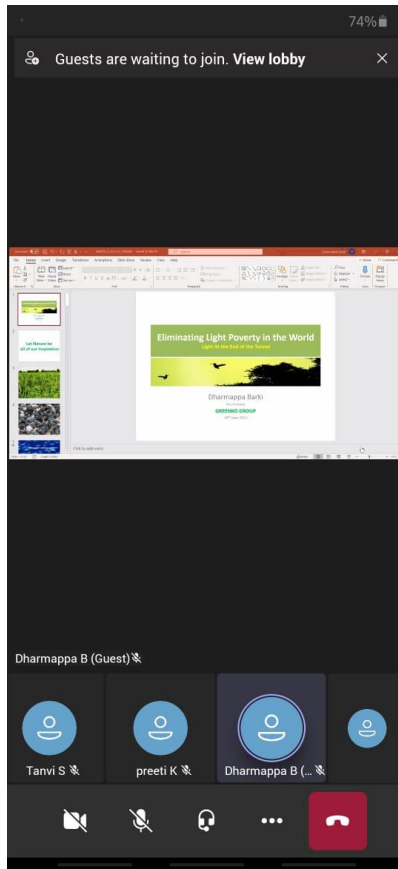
74%

Guests are waiting to join. View lobby

Eliminating Light Poverty in the World

Light At the End of the Tunnel

Dharmappa Barki

GREENKO GROUP

Let Nature be all of our Inspiration

Click to add notes

Dharmappa B (Guest)

Tanvi S

preeti K

Dharmappa B (...